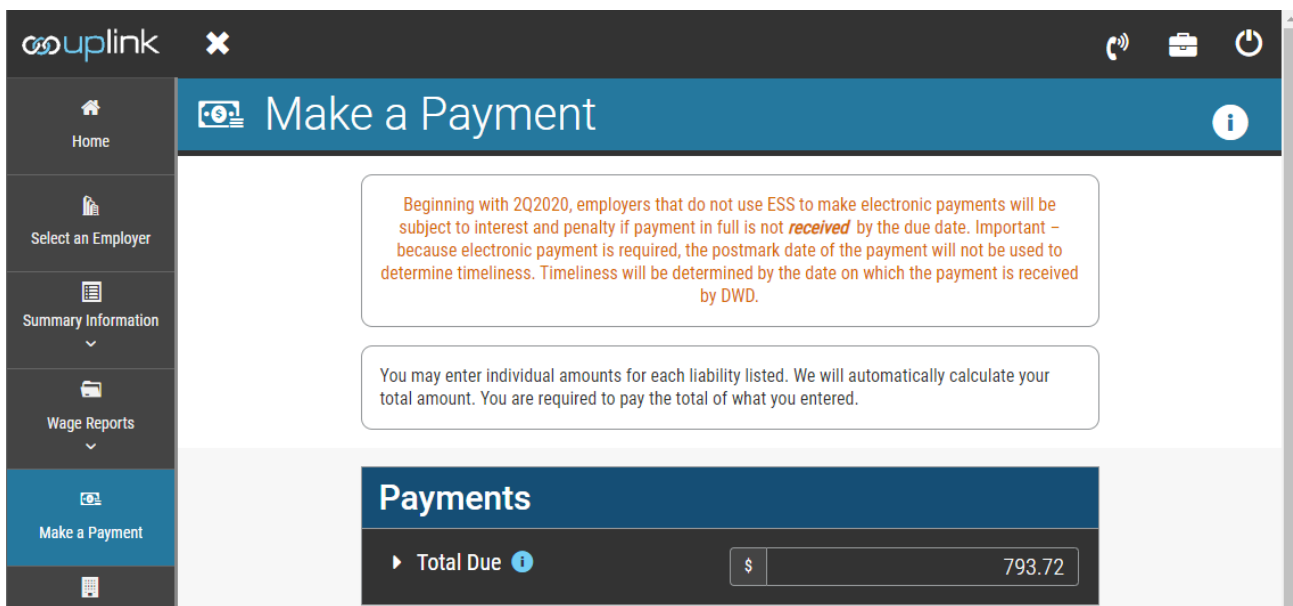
uplink

Home

Select an Employer

Summary Information

Wage Reports

Make a Payment

Make a Payment

Beginning with 2Q2020, employers that do not use ESS to make electronic payments will be subject to interest and penalty if payment in full is not ***received*** by the due date. Important – because electronic payment is required, the postmark date of the payment will not be used to determine timeliness. Timeliness will be determined by the date on which the payment is received by DWD.

You may enter individual amounts for each liability listed. We will automatically calculate your total amount. You are required to pay the total of what you entered.

Payments

Total Due

$ 793.72